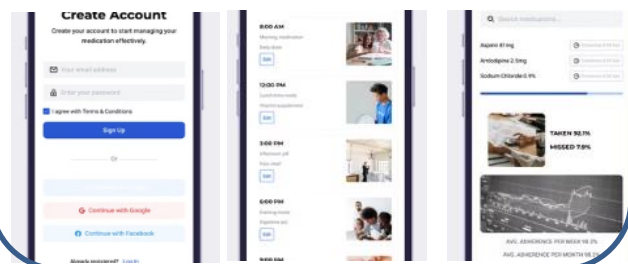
Create Account

Create your account to start managing your medication effectively.

Your email address

Enter your password

I agree with Terms & Conditions

Sign Up

Or

Continue with Google

Continue with Facebook

Already registered? Log in

8:00 AM

Morning medication

Daily dose

Edit

12:00 PM

Lunch time meds

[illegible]

Edit

3:00 PM

Afternoon pill

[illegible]

Edit

6:00 PM

Evening meds

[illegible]

Edit

9:00 PM

Search medications...

Aspirin 81 mg

Amlodipine 2.5mg

Sodium Chloride 0.9%

TAKEN 92.1%

MISSED 7.9%

AVG. ADHERENCE PER WEEK 98.2%

AVG. ADHERENCE PER MONTH 98.2%